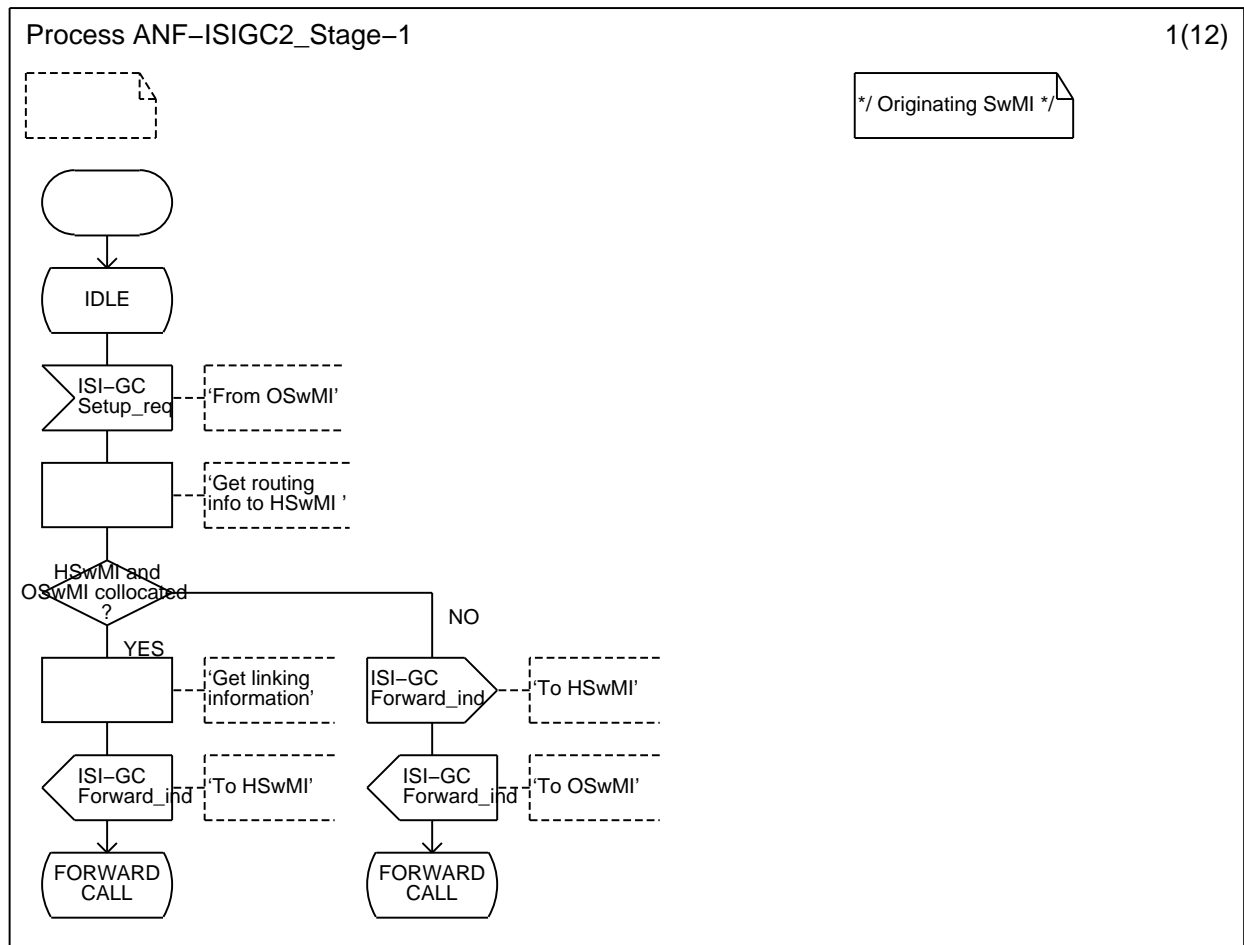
Process ANF−ISIGC2_Stage−1

1(12)

*/ Originating SwMI */

IDLE

ISI−GC Setup_req

'From OSwMI'

'Get routing info to HSwMI '

HSwMI and OSwMI collocated ?

NO

YES

'Get linking information'

ISI−GC Forward_ind

'To HSwMI'

ISI−GC Forward_ind

'To HSwMI'

ISI−GC Forward_ind

'To OSwMI'

FORWARD CALL

FORWARD CALL